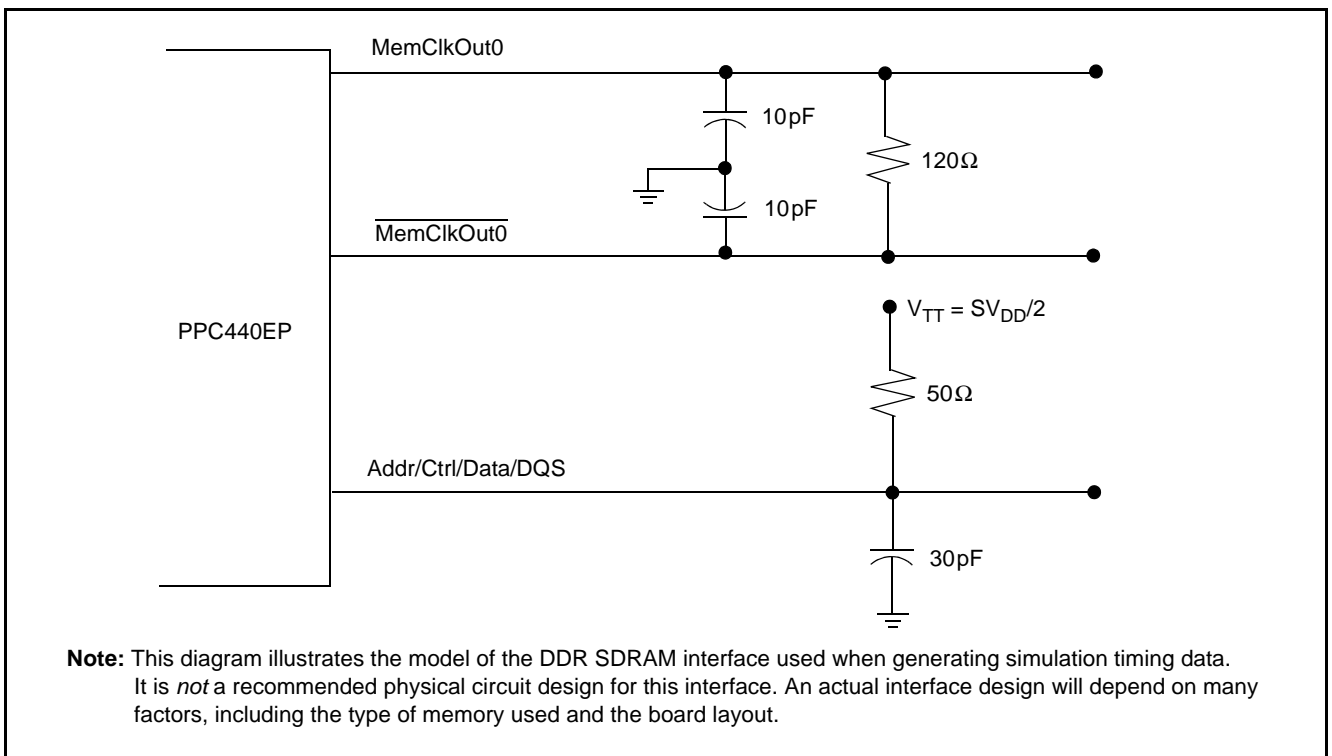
MemClkOut0

10pF

120Ω

10pF

$\overline{\text{MemClkOut0}}$

PPC440EP

$V_{TT} = SV_{DD}/2$

50Ω

Addr/Ctrl/Data/DQS

30pF

**Note:** This diagram illustrates the model of the DDR SDRAM interface used when generating simulation timing data. It is *not* a recommended physical circuit design for this interface. An actual interface design will depend on many factors, including the type of memory used and the board layout.